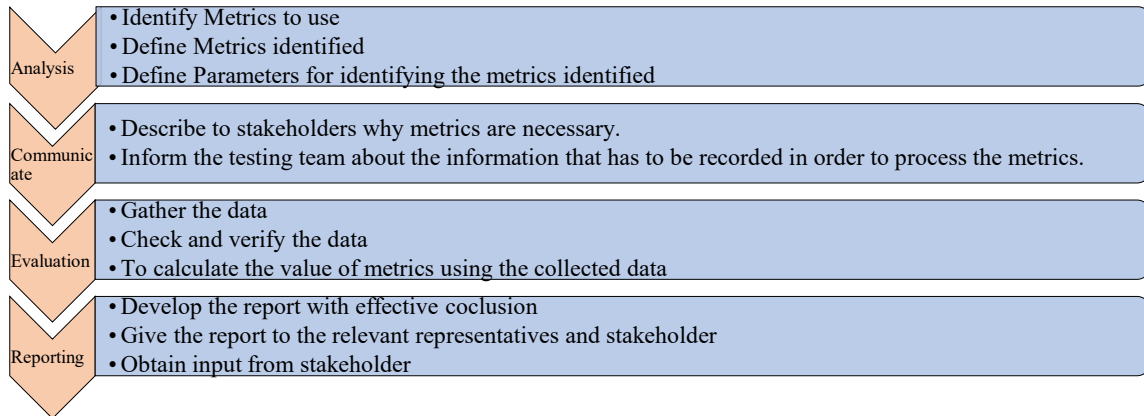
Analysis

• Identify Metrics to use
• Define Metrics identified
• Define Parameters for identifying the metrics identified

Communicate

• Describe to stakeholders why metrics are necessary.
• Inform the testing team about the information that has to be recorded in order to process the metrics.

Evaluation

• Gather the data
• Check and verify the data
• To calculate the value of metrics using the collected data

Reporting

• Develop the report with effective coclusion
• Give the report to the relevant representatives and stakeholder
• Obtain input from stakeholder